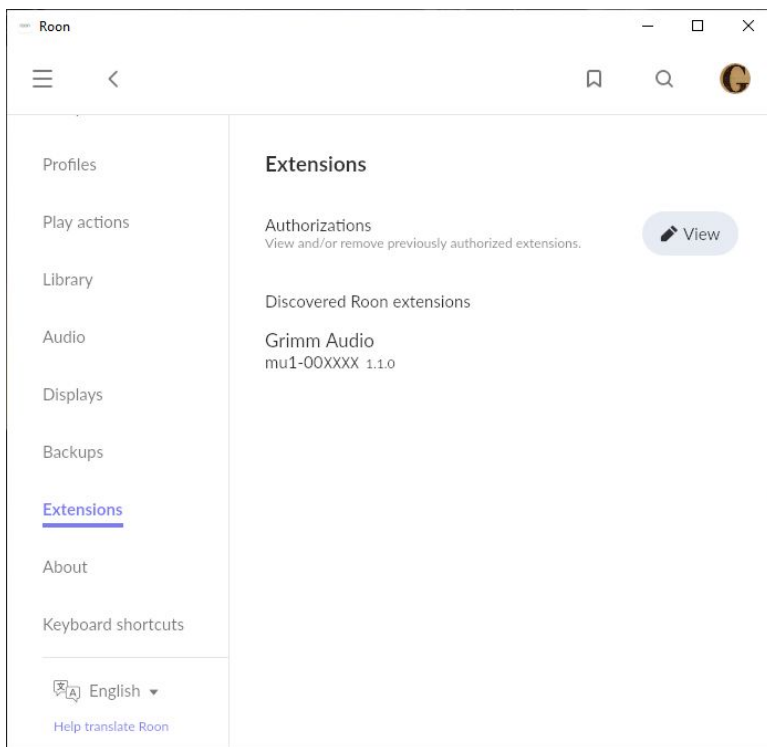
Roon

G

Profiles

Play actions

Library

Audio

Displays

Backups

Extensions

About

Keyboard shortcuts

English

Help translate Roon

Extensions

Authorizations
View and/or remove previously authorized extensions.

View

Discovered Roon extensions

Grimm Audio
mu1-00XXXX 1.1.0